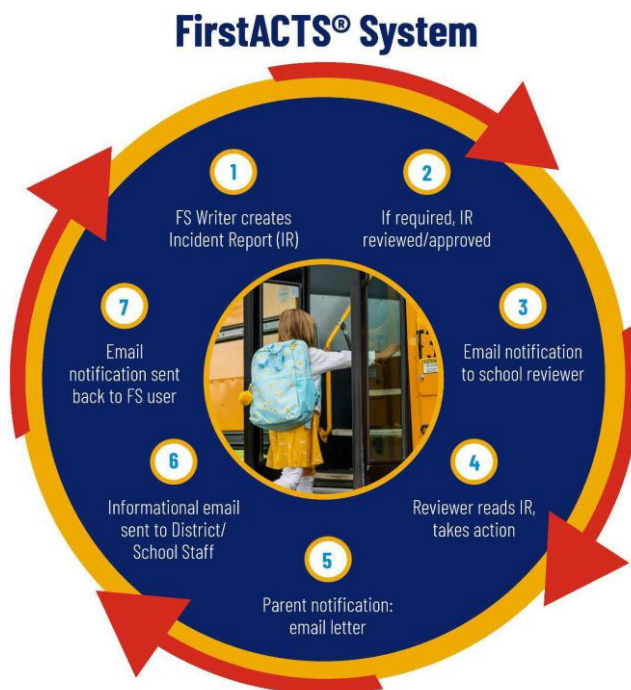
FirstACTS® System

1
FS Writer creates Incident Report (IR)

2
If required, IR reviewed/approved

3
Email notification to school reviewer

4
Reviewer reads IR, takes action

5
Parent notification: email letter

6
Informational email sent to District/ School Staff

7
Email notification sent back to FS user